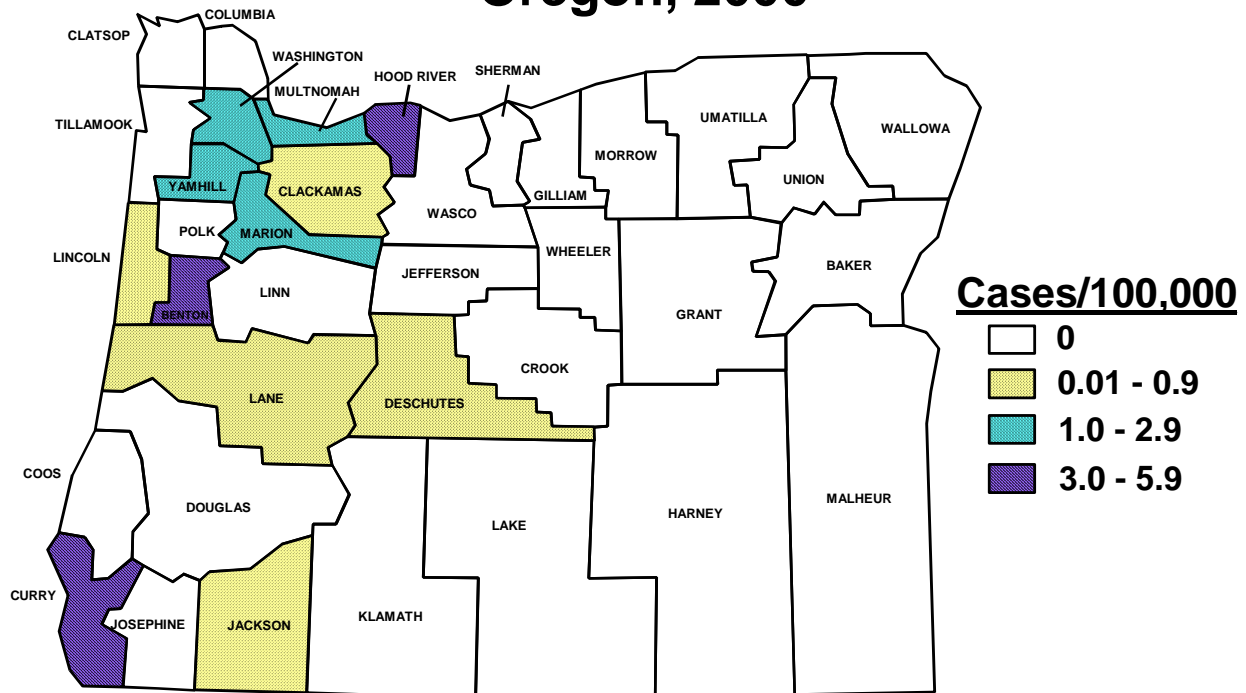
Oregon, 2000

CLATSOP
COLUMBIA
WASHINGTON
MULTNOMAH
HOOD RIVER
SHERMAN
TILLAMOOK
UMATILLA
WALLOWA
MORROW
YAMHILL
CLACKAMAS
GILLIAM
UNION
WASCO
POLK
MARION
LINCOLN
WHEELER
JEFFERSON
BAKER
LINN
BENTON
GRANT
CROOK
LANE
DESCHUTES
COOS
DOUGLAS
LAKE
HARNEY
MALHEUR
CURRY
JOSEPHINE
JACKSON
KLAMATH

Cases/100,000
0
0.01 - 0.9
1.0 - 2.9
3.0 - 5.9